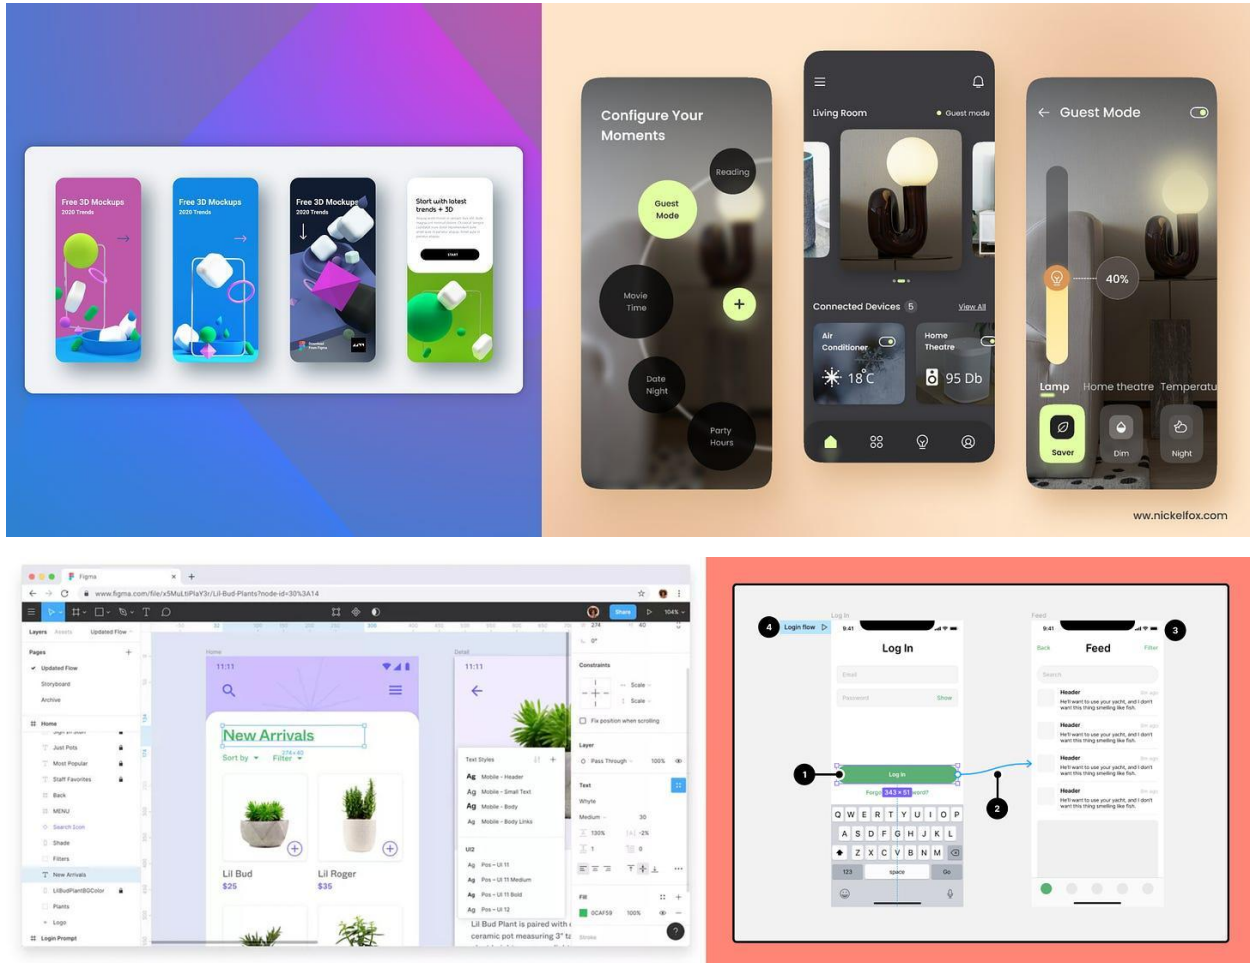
Free 3D Mockups
2020 Trends

Free 3D Mockups
2020 Trends

Free 3D Mockups
2020 Trends

Start with latest trends + 3D

Configure Your Moments

Reading

Guest Mode

Movie Time

+

Date Night

Party Hours

Living Room

Guest mode

Connected Devices 5

View All

Air Conditioner

18°C

Home Theatre

95 Db

Guest Mode

40%

Lamp

Home theatre

Temperatu

Saver

Dim

Night

ww.nickelfox.com

Figma

www.figma.com/file/x5MuLtiPlaY3r/Lil-Bud-Plants?node-id=30%3A14

Share

104%

Layers

Assets

Updated Flow

Pages

Updated Flow

Storyboard

Archive

Home

Just Pots

Most Popular

Staff Favorites

Back

MENU

Search Icon

Shade

Filters

New Arrivals

LilBudPlantBGColor

Plants

Logo

Login Prompt

Home

11:11

New Arrivals

Sort by

Filter

Lil Bud

$25

Lil Roger

$35

Detail

11:11

Text Styles

Ag Mobile - Header

Ag Mobile - Small Text

Ag Mobile - Body

Ag Mobile - Body Links

Ag Pos - UI 11

Ag Pos - UI 11 Medium

Ag Pos - UI 11 Bold

Ag Pos - UI 12

Lil Bud Plant is paired with a ceramic pot measuring 3" ta

Constraints

Scale

Scale

Fix position when scrolling

Layer

Pass Through

100%

Text

Whyte

Medium

30

130%

-2%

Fill

0CAF59

100%

Stroke

Login flow

Log In

9:41

Log In

Email

Password

Show

Log In

Forgo

343 × 51

word?

Q W E R T Y U I O P

A S D F G H J K L

Z X C V B N M

123

space

Go

Feed

9:41

Back

Feed

Filter

Search

Header

He'll want to use your yacht, and I don't want this thing smelling like fish.

Header

He'll want to use your yacht, and I don't want this thing smelling like fish.

Header

He'll want to use your yacht, and I don't want this thing smelling like fish.

Header

He'll want to use your yacht, and I don't want this thing smelling like fish.

1

2

3

4